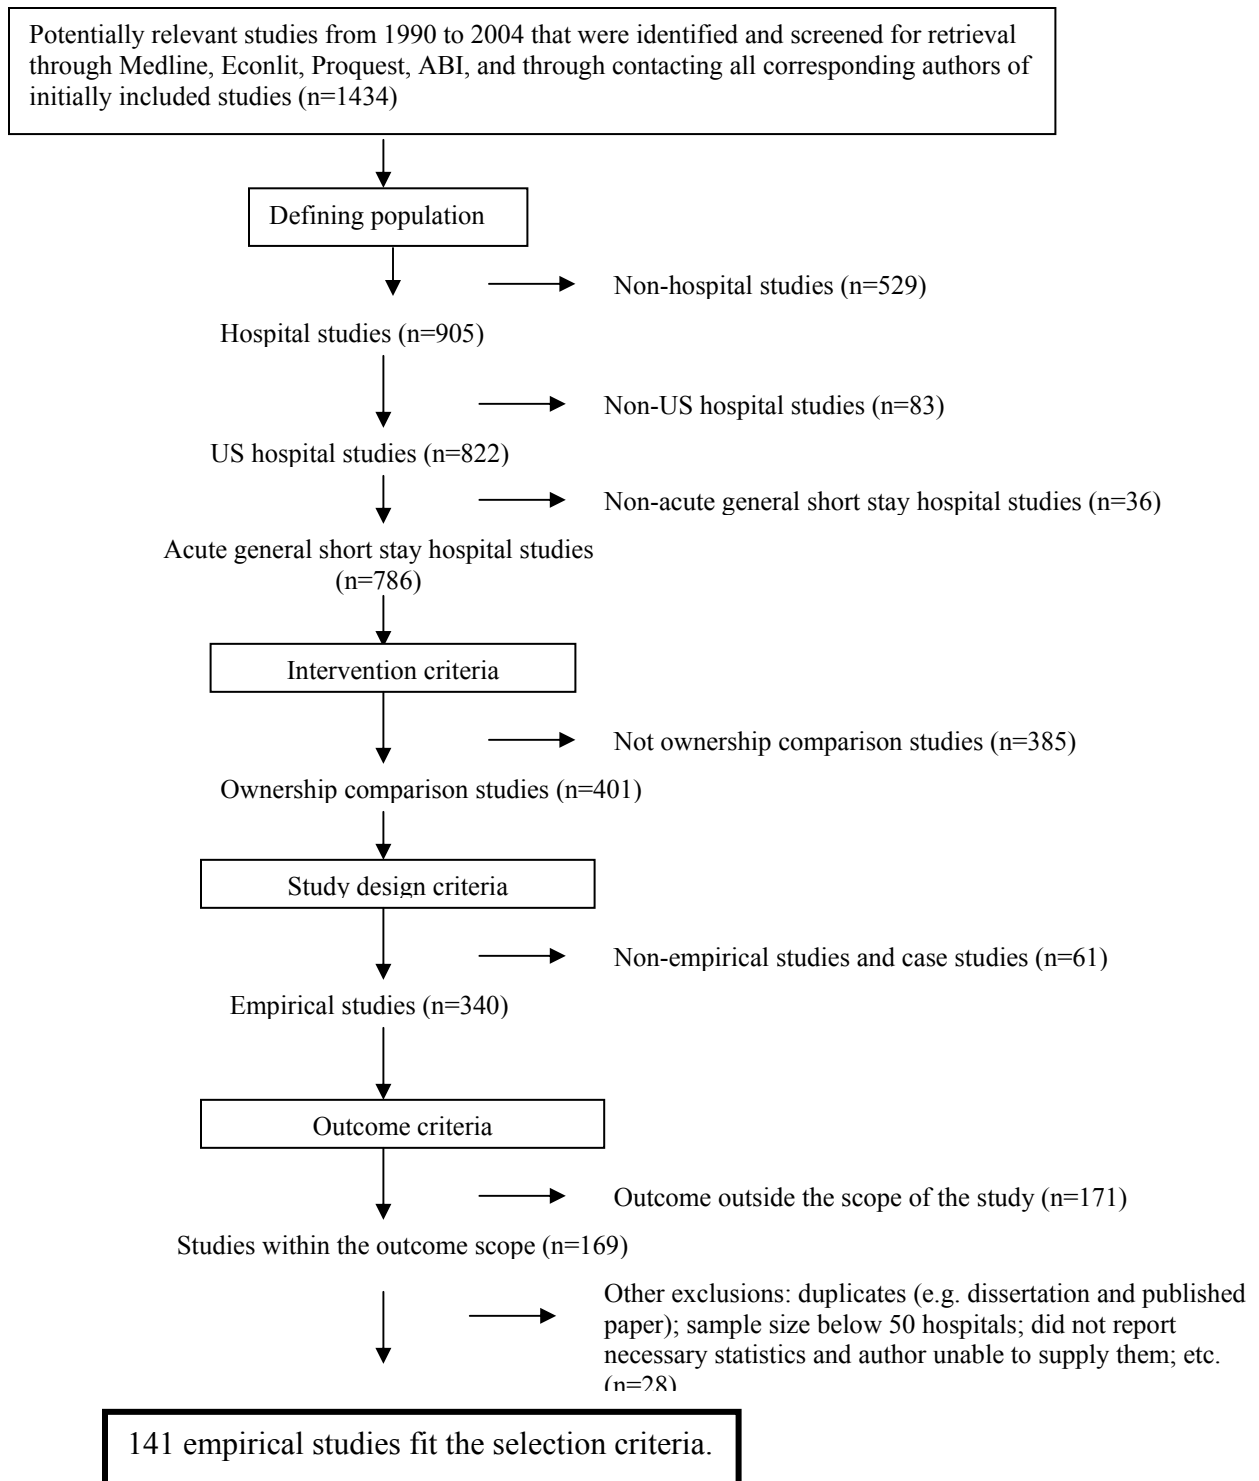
Potentially relevant studies from 1990 to 2004 that were identified and screened for retrieval through Medline, Econlit, Proquest, ABI, and through contacting all corresponding authors of initially included studies (n=1434)

Defining population

Non-hospital studies (n=529)

Hospital studies (n=905)

Non-US hospital studies (n=83)

US hospital studies (n=822)

Non-acute general short stay hospital studies (n=36)

Acute general short stay hospital studies (n=786)

Intervention criteria

Not ownership comparison studies (n=385)

Ownership comparison studies (n=401)

Study design criteria

Non-empirical studies and case studies (n=61)

Empirical studies (n=340)

Outcome criteria

Outcome outside the scope of the study (n=171)

Studies within the outcome scope (n=169)

Other exclusions: duplicates (e.g. dissertation and published paper); sample size below 50 hospitals; did not report necessary statistics and author unable to supply them; etc. (n=28)

141 empirical studies fit the selection criteria.